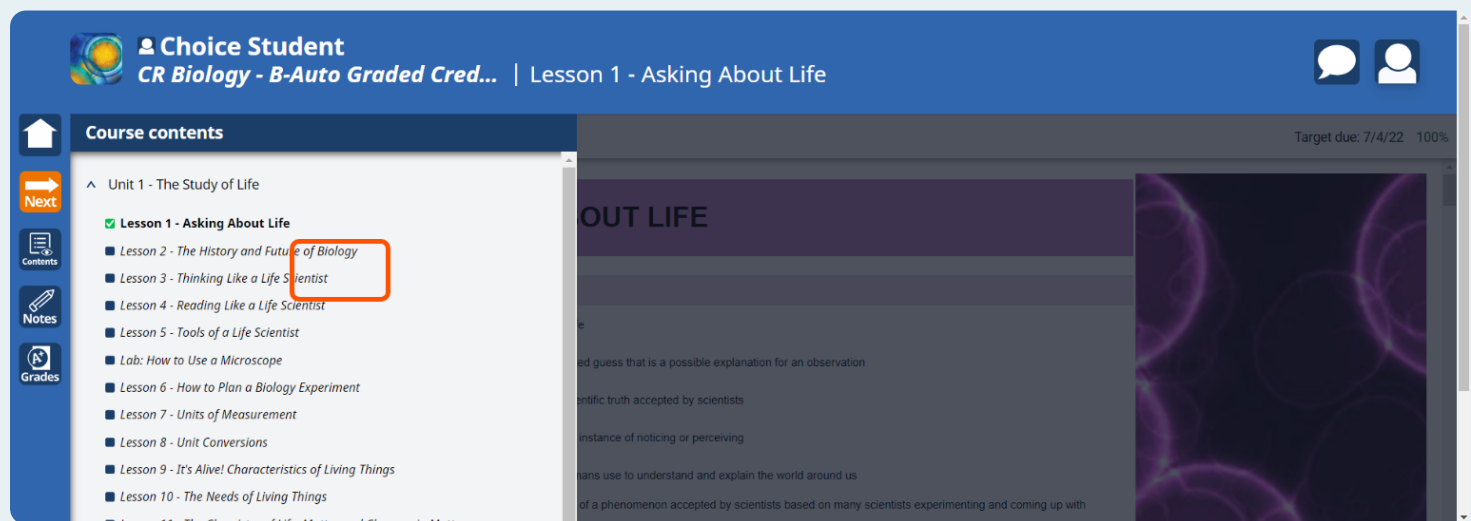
Choice Student
CR Biology - B-Auto Graded Cred... | Lesson 1 - Asking About Life

Next
Contents
Notes
Grades

Course contents

Unit 1 - The Study of Life

Lesson 1 - Asking About Life
Lesson 2 - The History and Future of Biology
Lesson 3 - Thinking Like a Life Scientist
Lesson 4 - Reading Like a Life Scientist
Lesson 5 - Tools of a Life Scientist
Lab: How to Use a Microscope
Lesson 6 - How to Plan a Biology Experiment
Lesson 7 - Units of Measurement
Lesson 8 - Unit Conversions
Lesson 9 - It's Alive! Characteristics of Living Things
Lesson 10 - The Needs of Living Things
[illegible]

Target due: 7/4/22 100%

OUT LIFE

e
ed guess that is a possible explanation for an observation
entific truth accepted by scientists
instance of noticing or perceiving
mans use to understand and explain the world around us
of a phenomenon accepted by scientists based on many scientists experimenting and coming up with